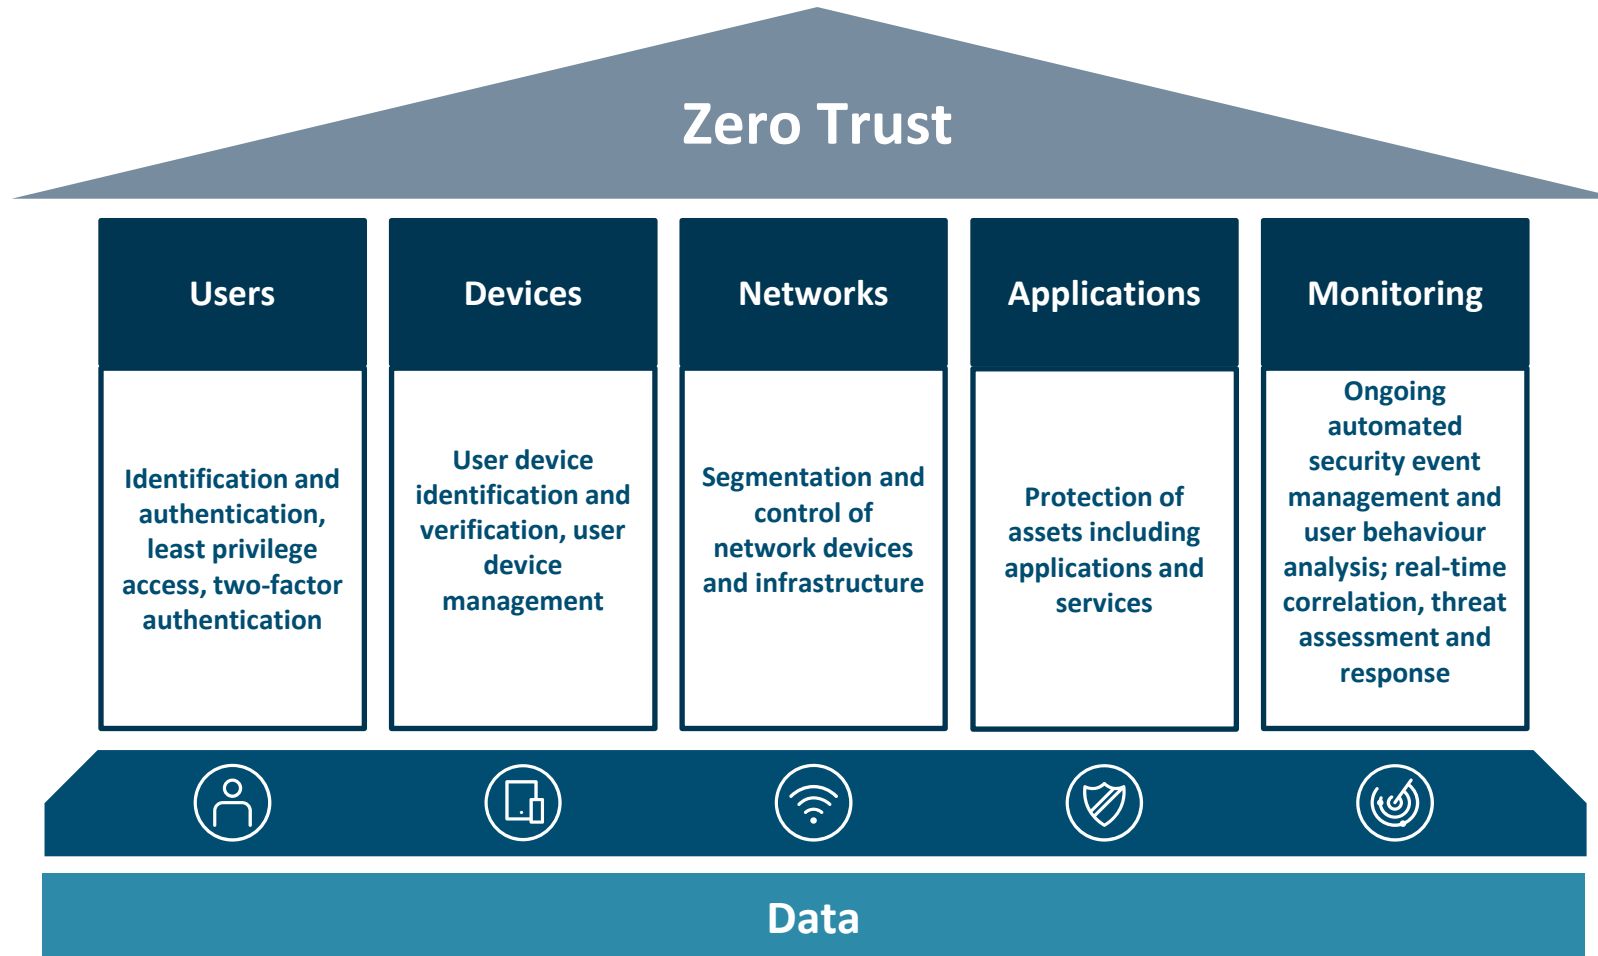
Zero Trust

Users

Identification and authentication, least privilege access, two-factor authentication

Devices

User device identification and verification, user device management

Networks

Segmentation and control of network devices and infrastructure

Applications

Protection of assets including applications and services

Monitoring

Ongoing automated security event management and user behaviour analysis; real-time correlation, threat assessment and response

Data